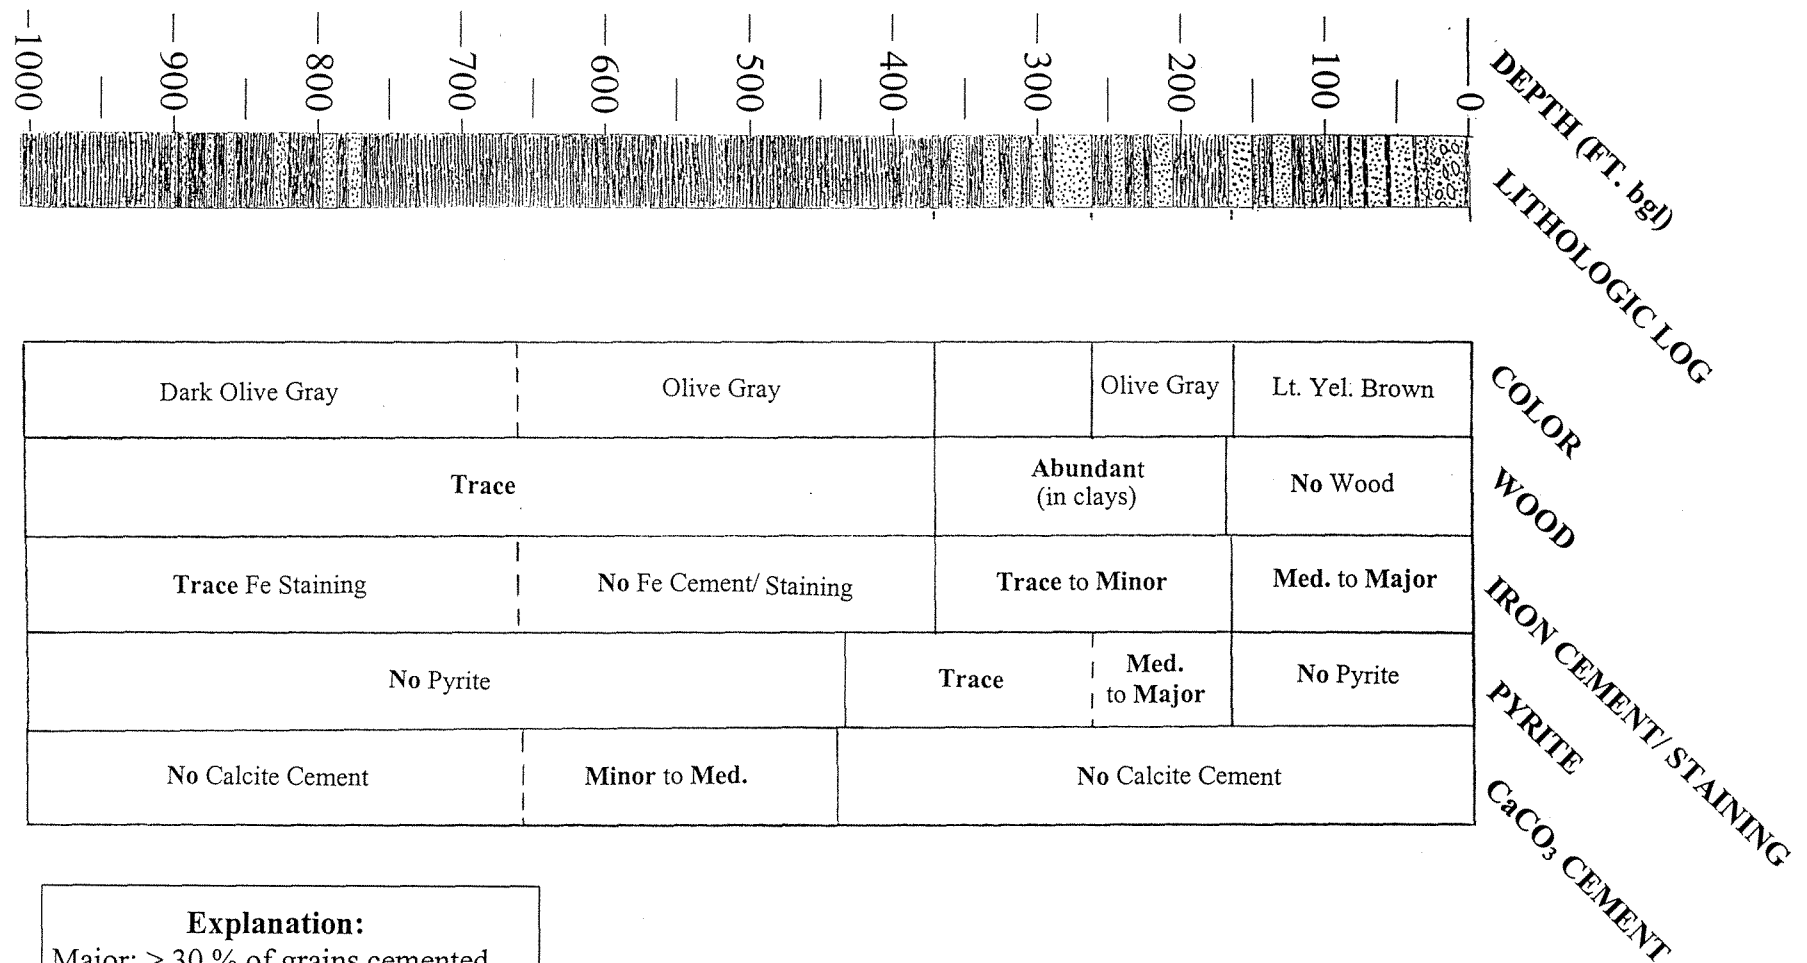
1000
900
800
700
600
500
400
300
200
100
0

DEPTH (FT. bgl)
LITHOLOGIC LOG

| Dark Olive Gray | Olive Gray | | Olive Gray | Lt. Yel. Brown |
|---|---|---|---|---|

COLOR

| Trace | Abundant (in clays) | No Wood |
|---|---|---|

WOOD

| Trace Fe Staining | No Fe Cement/ Staining | Trace to Minor | Med. to Major |
|---|---|---|---|

IRON CEMENT/ STAINING

| No Pyrite | Trace | Med. to Major | No Pyrite |
|---|---|---|---|

PYRITE

| No Calcite Cement | Minor to Med. | No Calcite Cement |
|---|---|---|

$CaCO_3$ CEMENT

Explanation:
Major: > 30 % of grains cemented